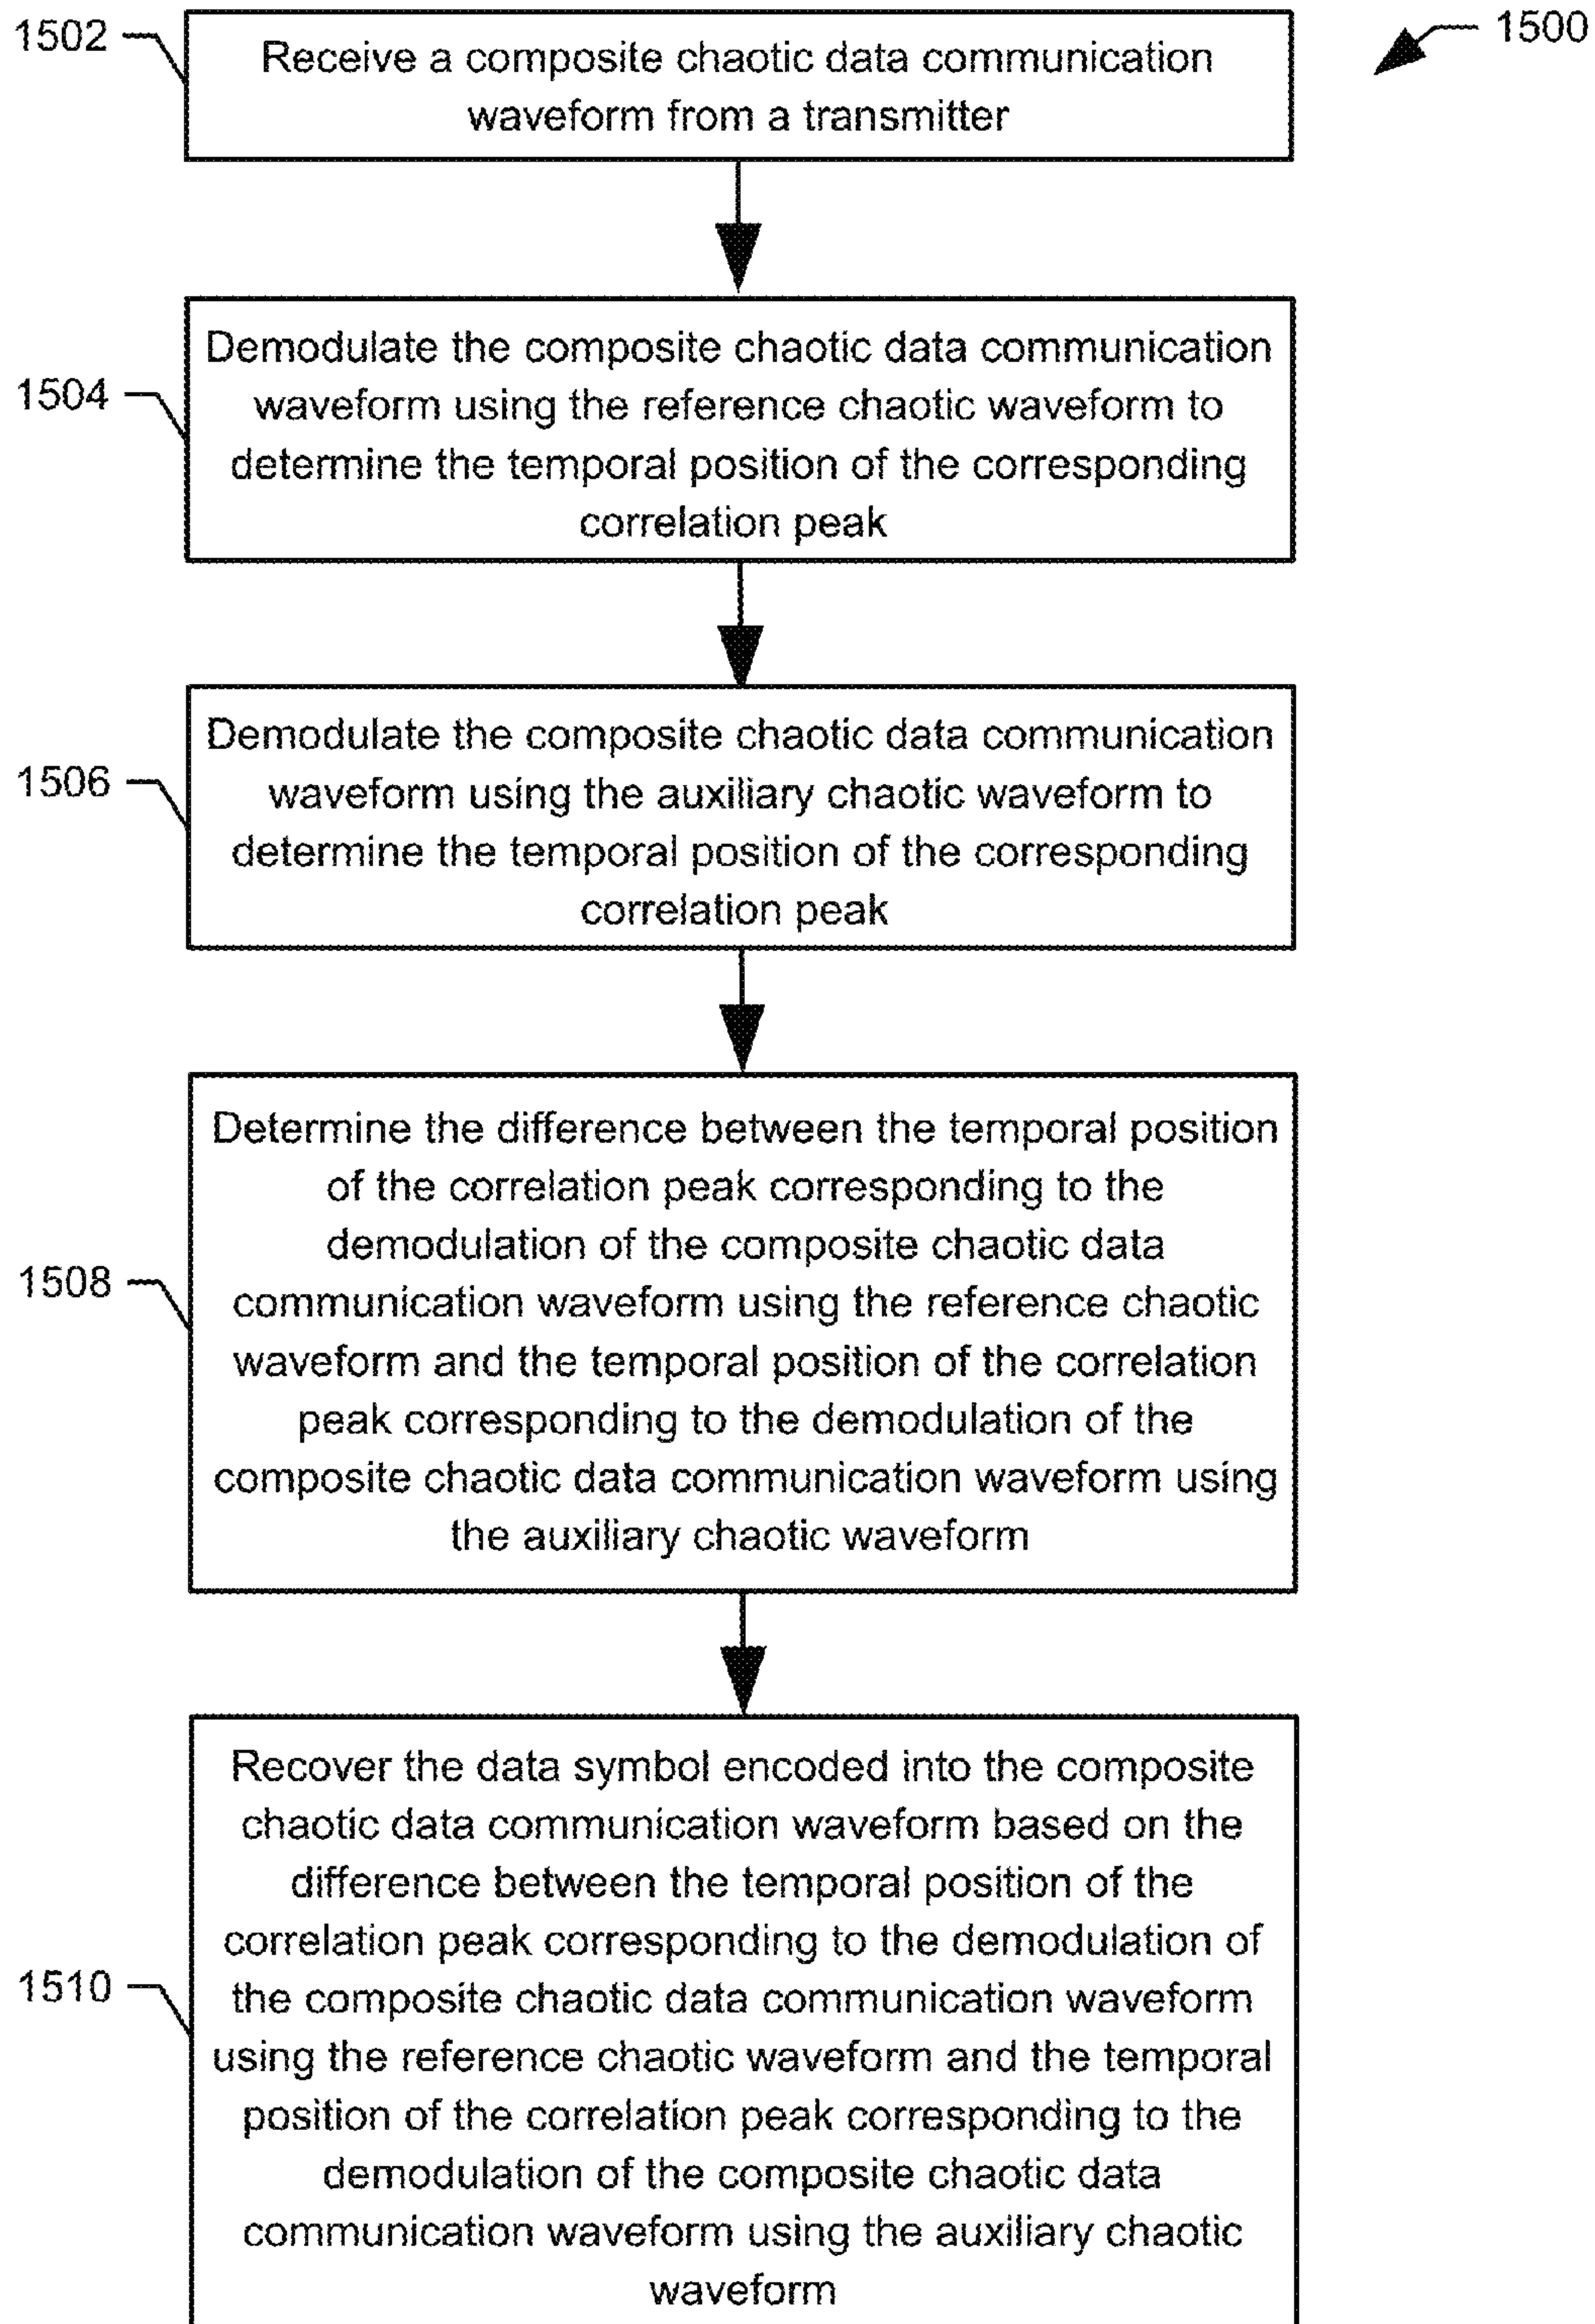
1500

1502

Receive a composite chaotic data communication waveform from a transmitter

1504

Demodulate the composite chaotic data communication waveform using the reference chaotic waveform to determine the temporal position of the corresponding correlation peak

1506

Demodulate the composite chaotic data communication waveform using the auxiliary chaotic waveform to determine the temporal position of the corresponding correlation peak

1508

Determine the difference between the temporal position of the correlation peak corresponding to the demodulation of the composite chaotic data communication waveform using the reference chaotic waveform and the temporal position of the correlation peak corresponding to the demodulation of the composite chaotic data communication waveform using the auxiliary chaotic waveform

1510

Recover the data symbol encoded into the composite chaotic data communication waveform based on the difference between the temporal position of the correlation peak corresponding to the demodulation of the composite chaotic data communication waveform using the reference chaotic waveform and the temporal position of the correlation peak corresponding to the demodulation of the composite chaotic data communication waveform using the auxiliary chaotic waveform